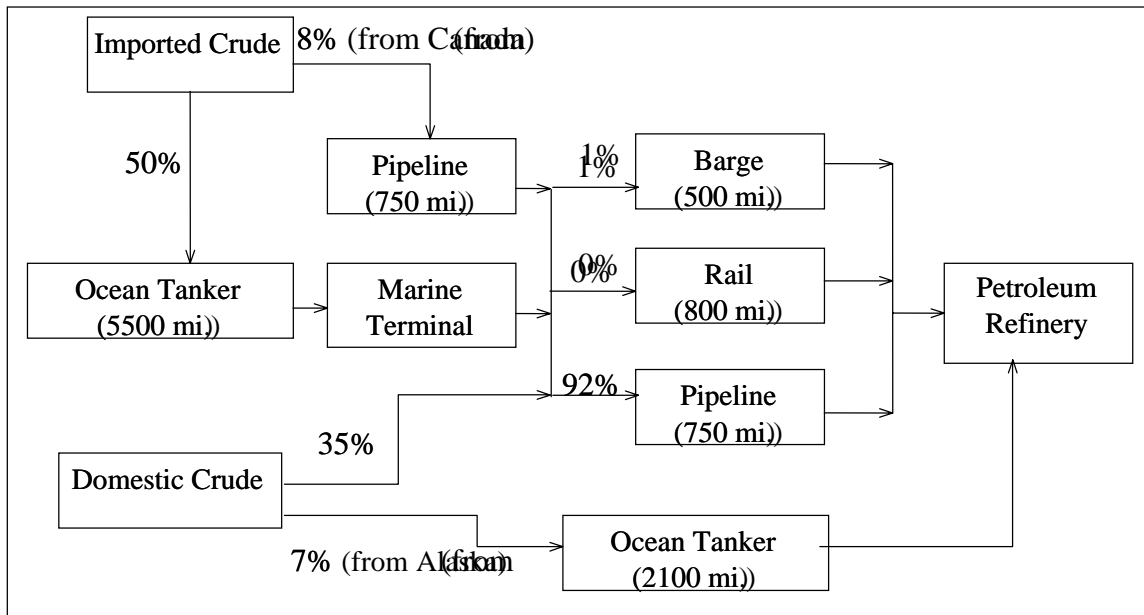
Imported Crude

8% (from Canada)

50%

Pipeline (750 mi)

1%

Barge (500 mi)

Ocean Tanker (5500 mi)

Marine Terminal

0%

Rail (800 mi)

Petroleum Refinery

92%

Pipeline (750 mi)

35%

Domestic Crude

7% (from Alaska)

Ocean Tanker (2100 mi)